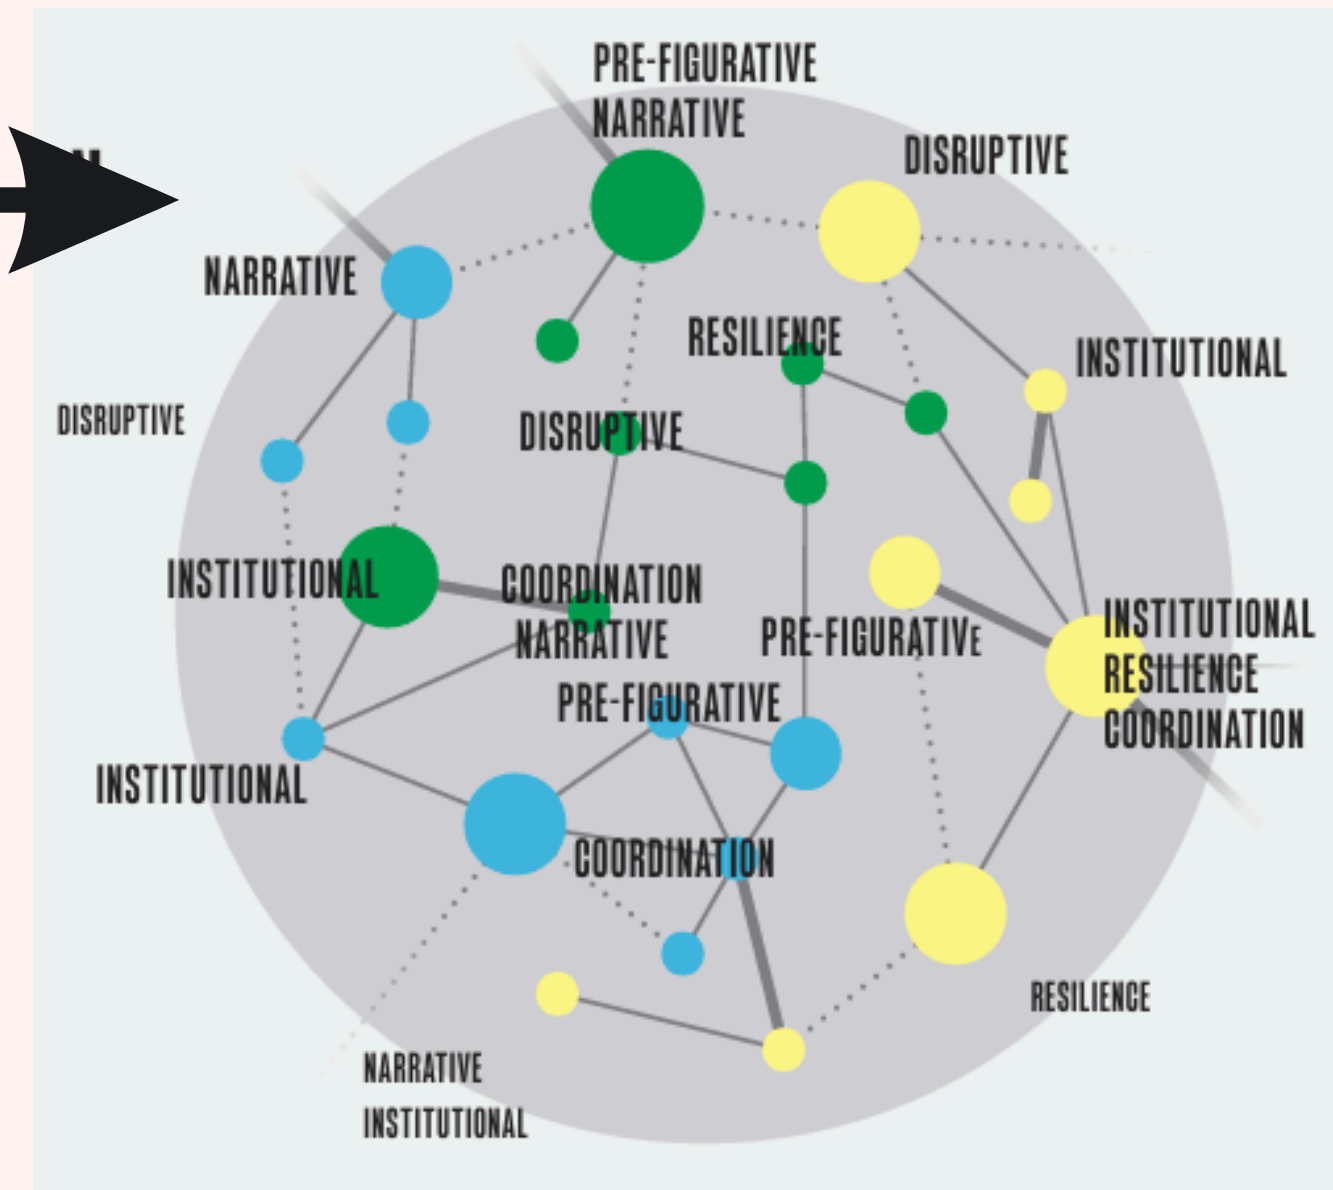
PRE-FIGURATIVE NARRATIVE

DISRUPTIVE

NARRATIVE

RESILIENCE

INSTITUTIONAL

DISRUPTIVE

DISRUPTIVE

INSTITUTIONAL

COORDINATION NARRATIVE

PRE-FIGURATIVE

INSTITUTIONAL RESILIENCE COORDINATION

PRE-FIGURATIVE

INSTITUTIONAL

COORDINATION

RESILIENCE

NARRATIVE INSTITUTIONAL